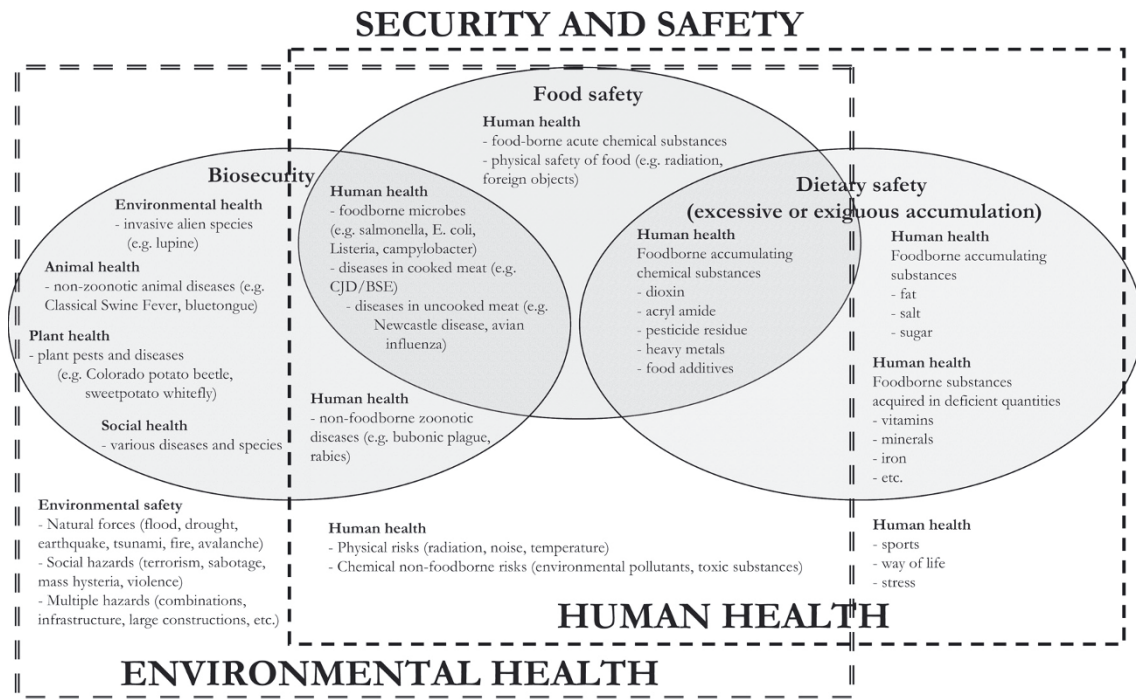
SECURITY AND SAFETY

Food safety
Human health
- food-borne acute chemical substances
- physical safety of food (e.g. radiation, foreign objects)

Biosecurity
Environmental health
- invasive alien species (e.g. lupine)
Animal health
- non-zoonotic animal diseases (e.g. Classical Swine Fever, bluetongue)
Plant health
- plant pests and diseases (e.g. Colorado potato beetle, sweetpotato whitefly)
Social health
- various diseases and species

Human health
- foodborne microbes (e.g. salmonella, E. coli, Listeria, campylobacter)
- diseases in cooked meat (e.g. CJD/BSE)
- diseases in uncooked meat (e.g. Newcastle disease, avian influenza)

Human health
- non-foodborne zoonotic diseases (e.g. bubonic plague, rabies)

Dietary safety
(excessive or exiguous accumulation)
Human health
Foodborne accumulating chemical substances
- dioxin
- acryl amide
- pesticide residue
- heavy metals
- food additives

Human health
Foodborne accumulating substances
- fat
- salt
- sugar
Human health
Foodborne substances acquired in deficient quantities
- vitamins
- minerals
- iron
- etc.

Environmental safety
- Natural forces (flood, drought, earthquake, tsunami, fire, avalanche)
- Social hazards (terrorism, sabotage, mass hysteria, violence)
- Multiple hazards (combinations, infrastructure, large constructions, etc.)

Human health
- Physical risks (radiation, noise, temperature)
- Chemical non-foodborne risks (environmental pollutants, toxic substances)

Human health
- sports
- way of life
- stress

HUMAN HEALTH

ENVIRONMENTAL HEALTH